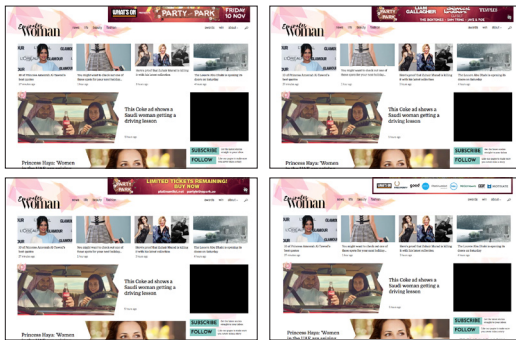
Emirates Woman

PARTY IN THE PARK

10 NOV

This Coke ad shows a Saudi woman getting a driving lesson

Princess Haya: 'Women

SUBSCRIBE

FOLLOW

Emirates Woman

LIAM GALLAGHER

This Coke ad shows a Saudi woman getting a driving lesson

SUBSCRIBE

FOLLOW

Emirates Woman

LIMITED TICKETS REMAINING! BUY NOW

This Coke ad shows a Saudi woman getting a driving lesson

Princess Haya: 'Women

SUBSCRIBE

FOLLOW

Emirates Woman

This Coke ad shows a Saudi woman getting a driving lesson

Princess Haya: 'Women in the UAE are making

SUBSCRIBE

FOLLOW